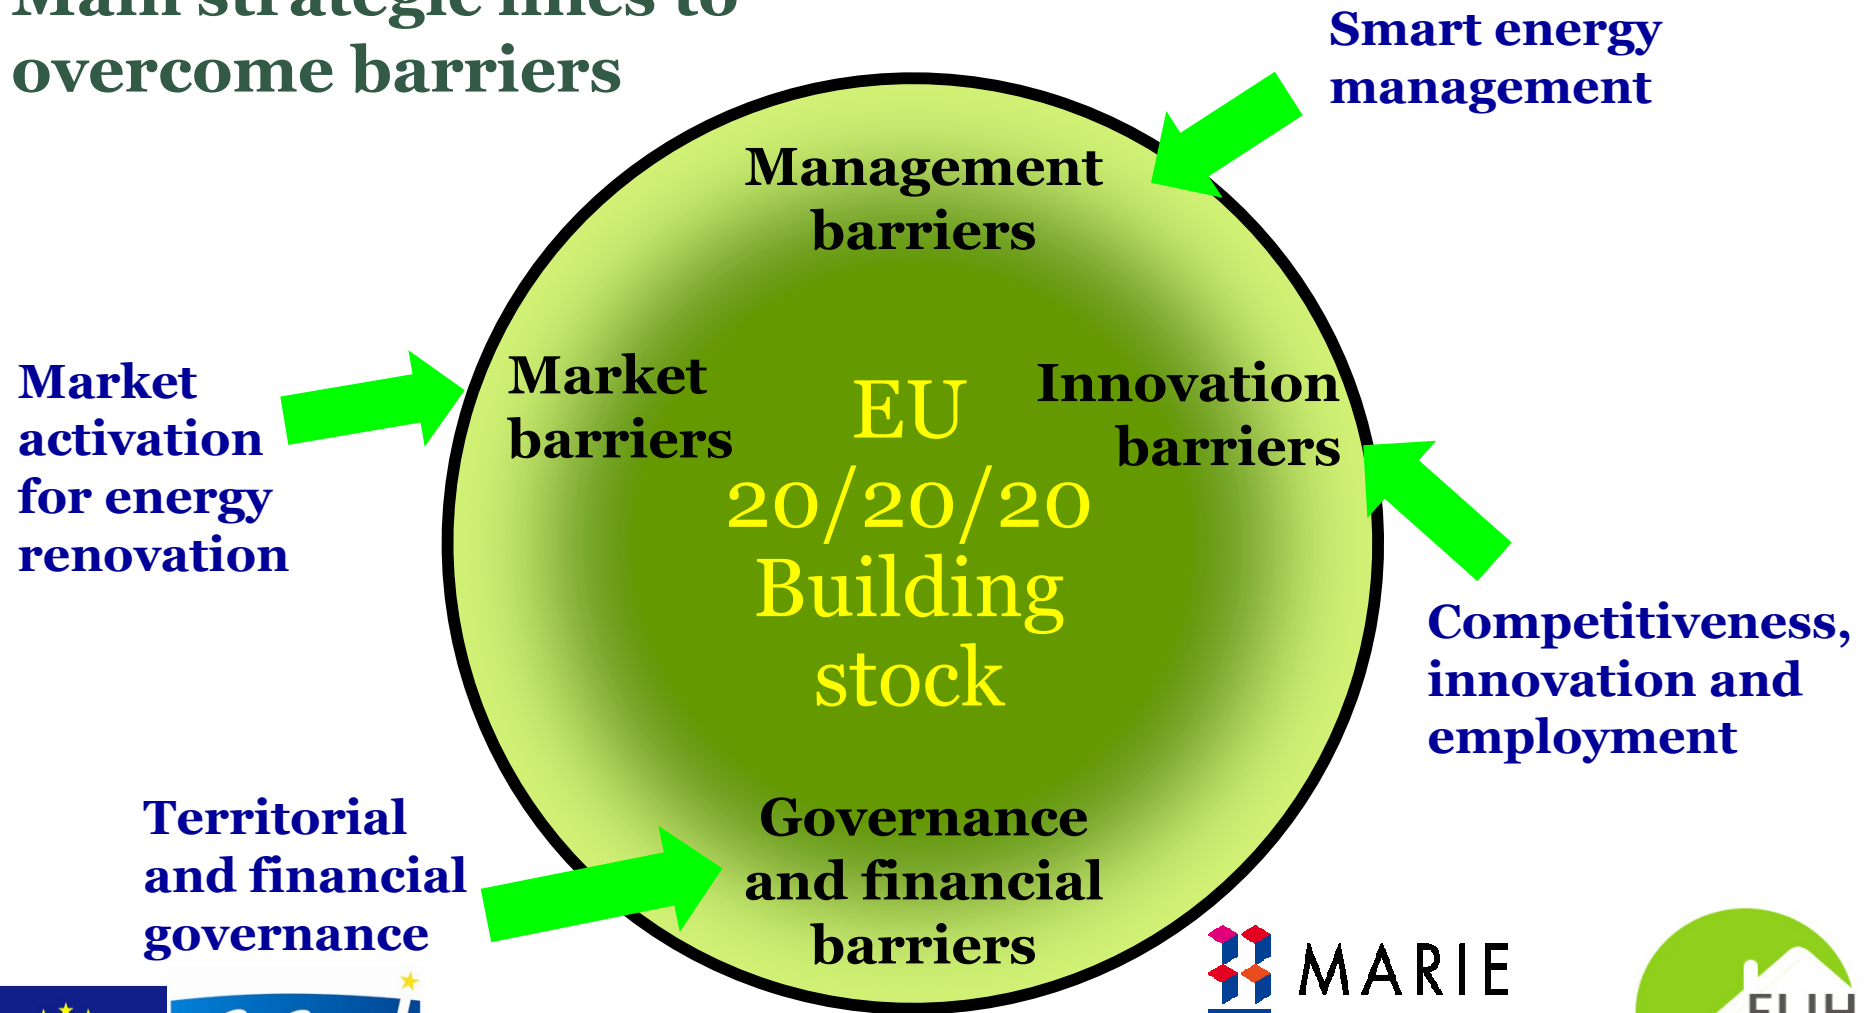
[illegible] overcome barriers

Smart energy management

Management barriers

Market activation for energy renovation

Market barriers

EU 20/20/20 Building stock

Innovation barriers

Competitiveness, innovation and employment

Territorial and financial governance

Governance and financial barriers

MARIE

EUH